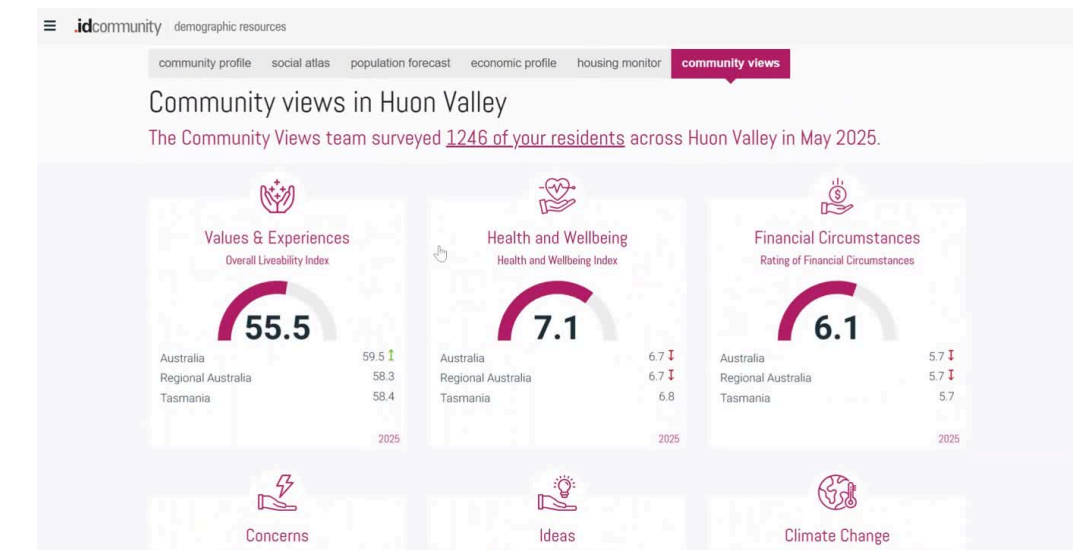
≡ .idcommunity demographic resources

community profile social atlas population forecast economic profile housing monitor community views

Community views in Huon Valley

The Community Views team surveyed 1246 of your residents across Huon Valley in May 2025.

Values & Experiences
Overall Liveability Index
55.5

| | |
|---|---|
| Australia | 59.5 ↑ |
| Regional Australia | 58.3 |
| Tasmania | 58.4 |

2025

Health and Wellbeing
Health and Wellbeing Index
7.1

| | |
|---|---|
| Australia | 6.7 ↓ |
| Regional Australia | 6.7 ↓ |
| Tasmania | 6.8 |

2025

Financial Circumstances
Rating of Financial Circumstances
6.1

| | |
|---|---|
| Australia | 5.7 ↓ |
| Regional Australia | 5.7 ↓ |
| Tasmania | 5.7 |

2025

Concerns

Ideas

Climate Change